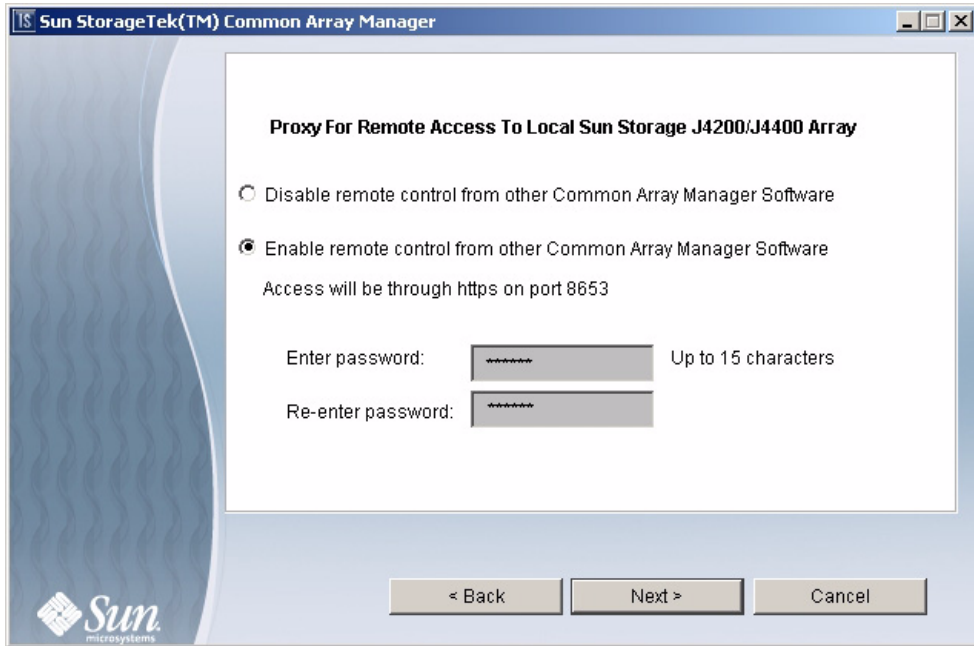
Sun StorageTek(TM) Common Array Manager

Proxy For Remote Access To Local Sun Storage J4200/J4400 Array

Disable remote control from other Common Array Manager Software

Enable remote control from other Common Array Manager Software

Access will be through https on port 8653

Enter password: ******* Up to 15 characters

Re-enter password: *******

< Back

Next >

Cancel

Sun microsystems